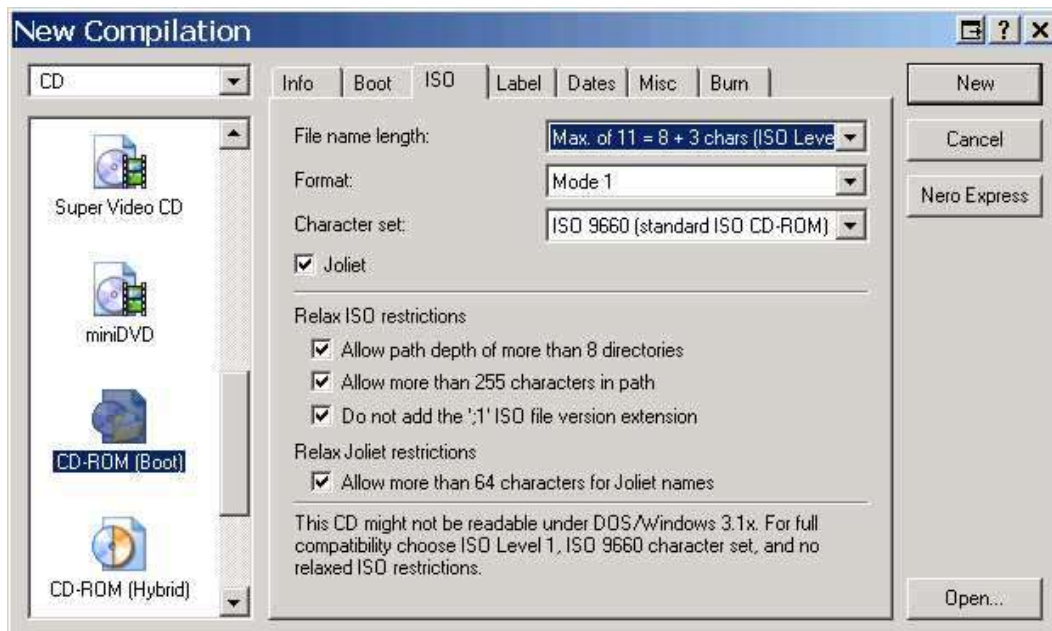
New Compilation

? X

CD

Super Video CD

miniDVD

CD-ROM (Boot)

CD-ROM (Hybrid)

Info | Boot | ISO | Label | Dates | Misc | Burn

File name length: Max. of 11 = 8 + 3 chars (ISO Leve

Format: Mode 1

Character set: ISO 9660 (standard ISO CD-ROM)

Joliet

Relax ISO restrictions

Allow path depth of more than 8 directories

Allow more than 255 characters in path

Do not add the ';1' ISO file version extension

Relax Joliet restrictions

Allow more than 64 characters for Joliet names

This CD might not be readable under DOS/Windows 3.1x. For full compatibility choose ISO Level 1, ISO 9660 character set, and no relaxed ISO restrictions.

New

Cancel

Nero Express

Open...